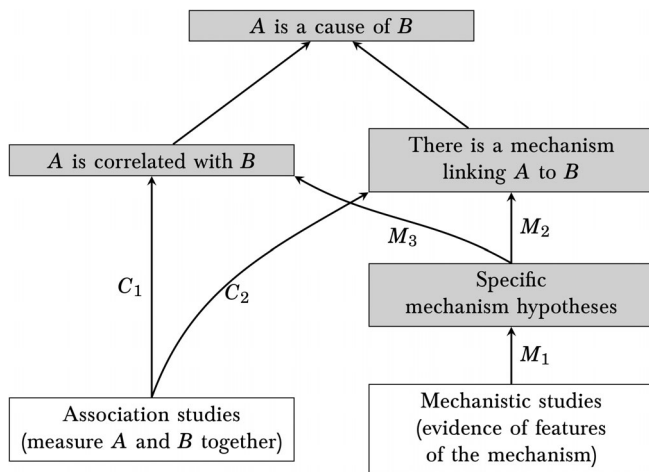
$A$ is a cause of $B$

$A$ is correlated with $B$

There is a mechanism linking $A$ to $B$

$M_3$

$M_2$

$C_1$

$C_2$

Specific mechanism hypotheses

$M_1$

Association studies (measure $A$ and $B$ together)

Mechanistic studies (evidence of features of the mechanism)